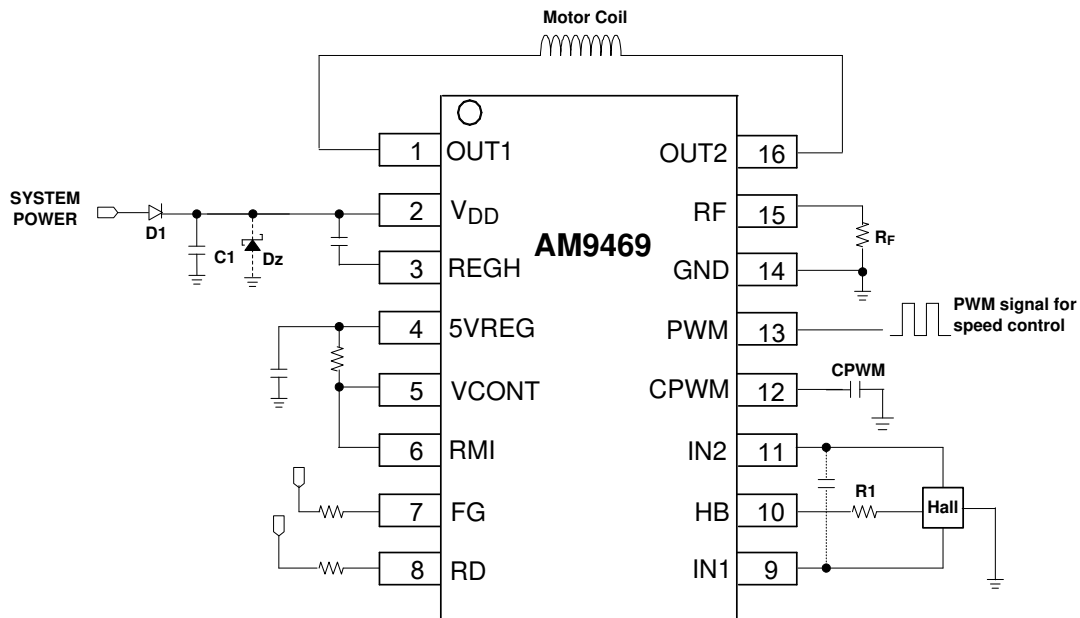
Motor Coil

SYSTEM POWER

D1

C1

Dz

AM9469

| 1 | OUT1 | OUT2 | 16 |
|---|---|---|---|
| 2 | $V_{DD}$ | RF | 15 |
| 3 | REGH | GND | 14 |
| 4 | 5VREG | PWM | 13 |
| 5 | VCONT | CPWM | 12 |
| 6 | RMI | IN2 | 11 |
| 7 | FG | HB | 10 |
| 8 | RD | IN1 | 9 |

$R_F$

PWM signal for speed control

CPWM

R1

Hall